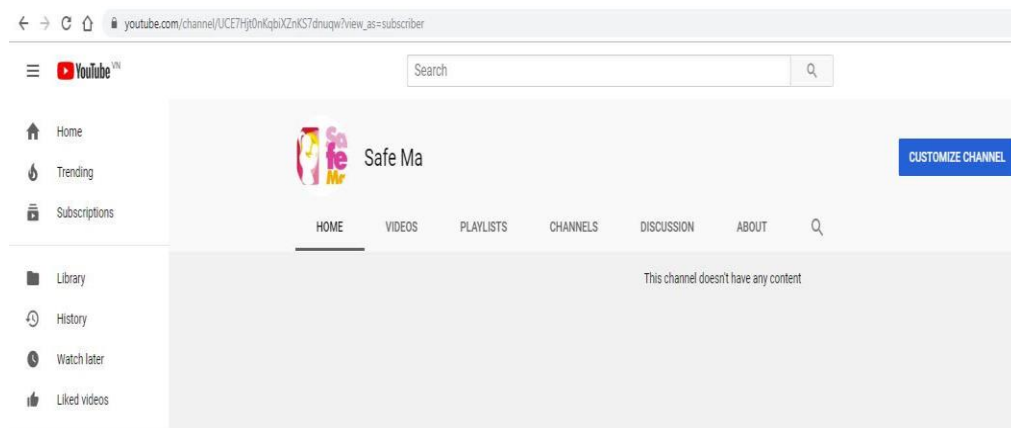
youtube.com/channel/UCE7Hjt0nKqbiXZnKS7dnuqw?view_as=subscriber

YouTube VN

Search

Home

Trending

Subscriptions

Library

History

Watch later

Liked videos

Safe Mr

Safe Ma

CUSTOMIZE CHANNEL

HOME VIDEOS PLAYLISTS CHANNELS DISCUSSION ABOUT

This channel doesn't have any content